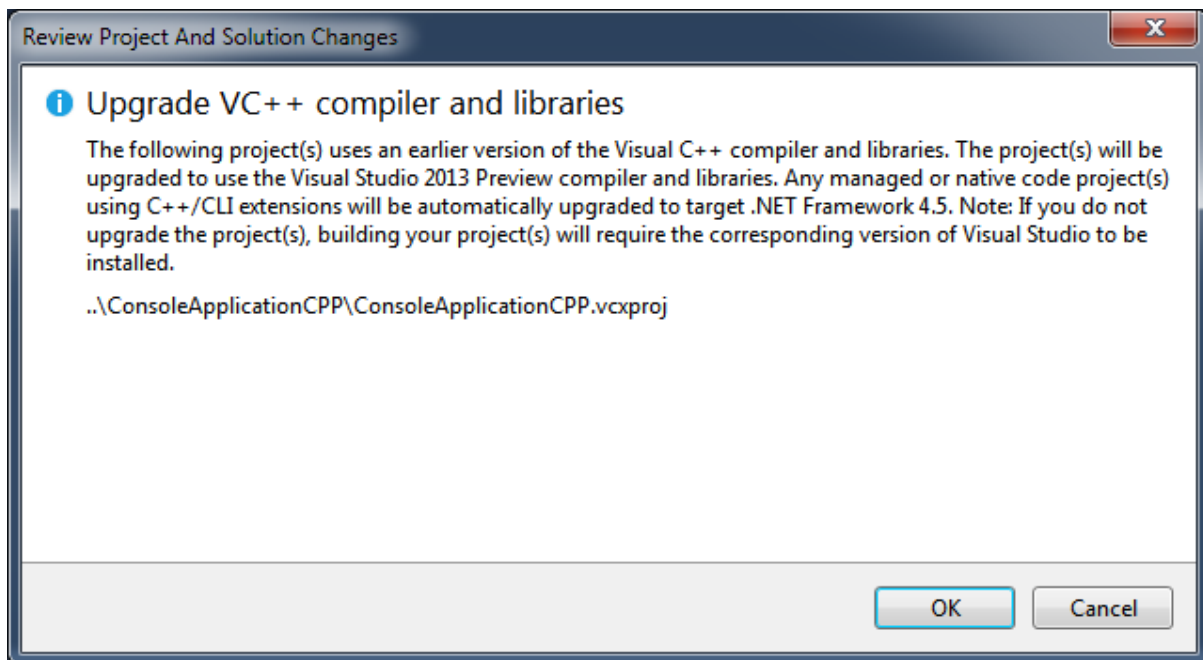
Review Project And Solution Changes

Upgrade VC++ compiler and libraries

The following project(s) uses an earlier version of the Visual C++ compiler and libraries. The project(s) will be upgraded to use the Visual Studio 2013 Preview compiler and libraries. Any managed or native code project(s) using C++/CLI extensions will be automatically upgraded to target .NET Framework 4.5. Note: If you do not upgrade the project(s), building your project(s) will require the corresponding version of Visual Studio to be installed.

..\ConsoleApplicationCPP\ConsoleApplicationCPP.vcxproj

OK

Cancel